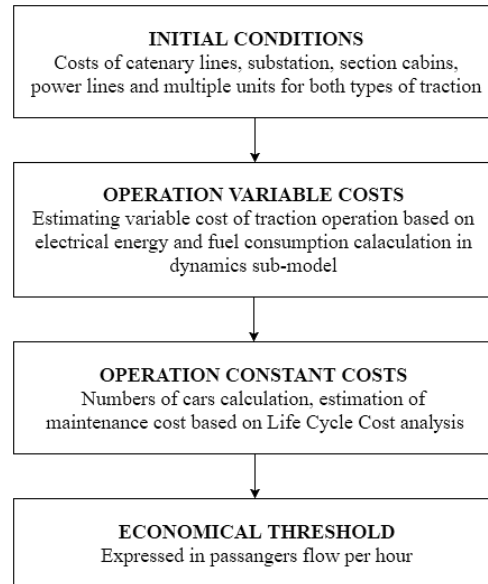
INITIAL CONDITIONS
Costs of catenary lines, substation, section cabins, power lines and multiple units for both types of traction

OPERATION VARIABLE COSTS
Estimating variable cost of traction operation based on electrical energy and fuel consumption calaculation in dynamics sub-model

OPERATION CONSTANT COSTS
Numbers of cars calculation, estimation of maintenance cost based on Life Cycle Cost analysis

ECONOMICAL THRESHOLD
Expressed in passangers flow per hour